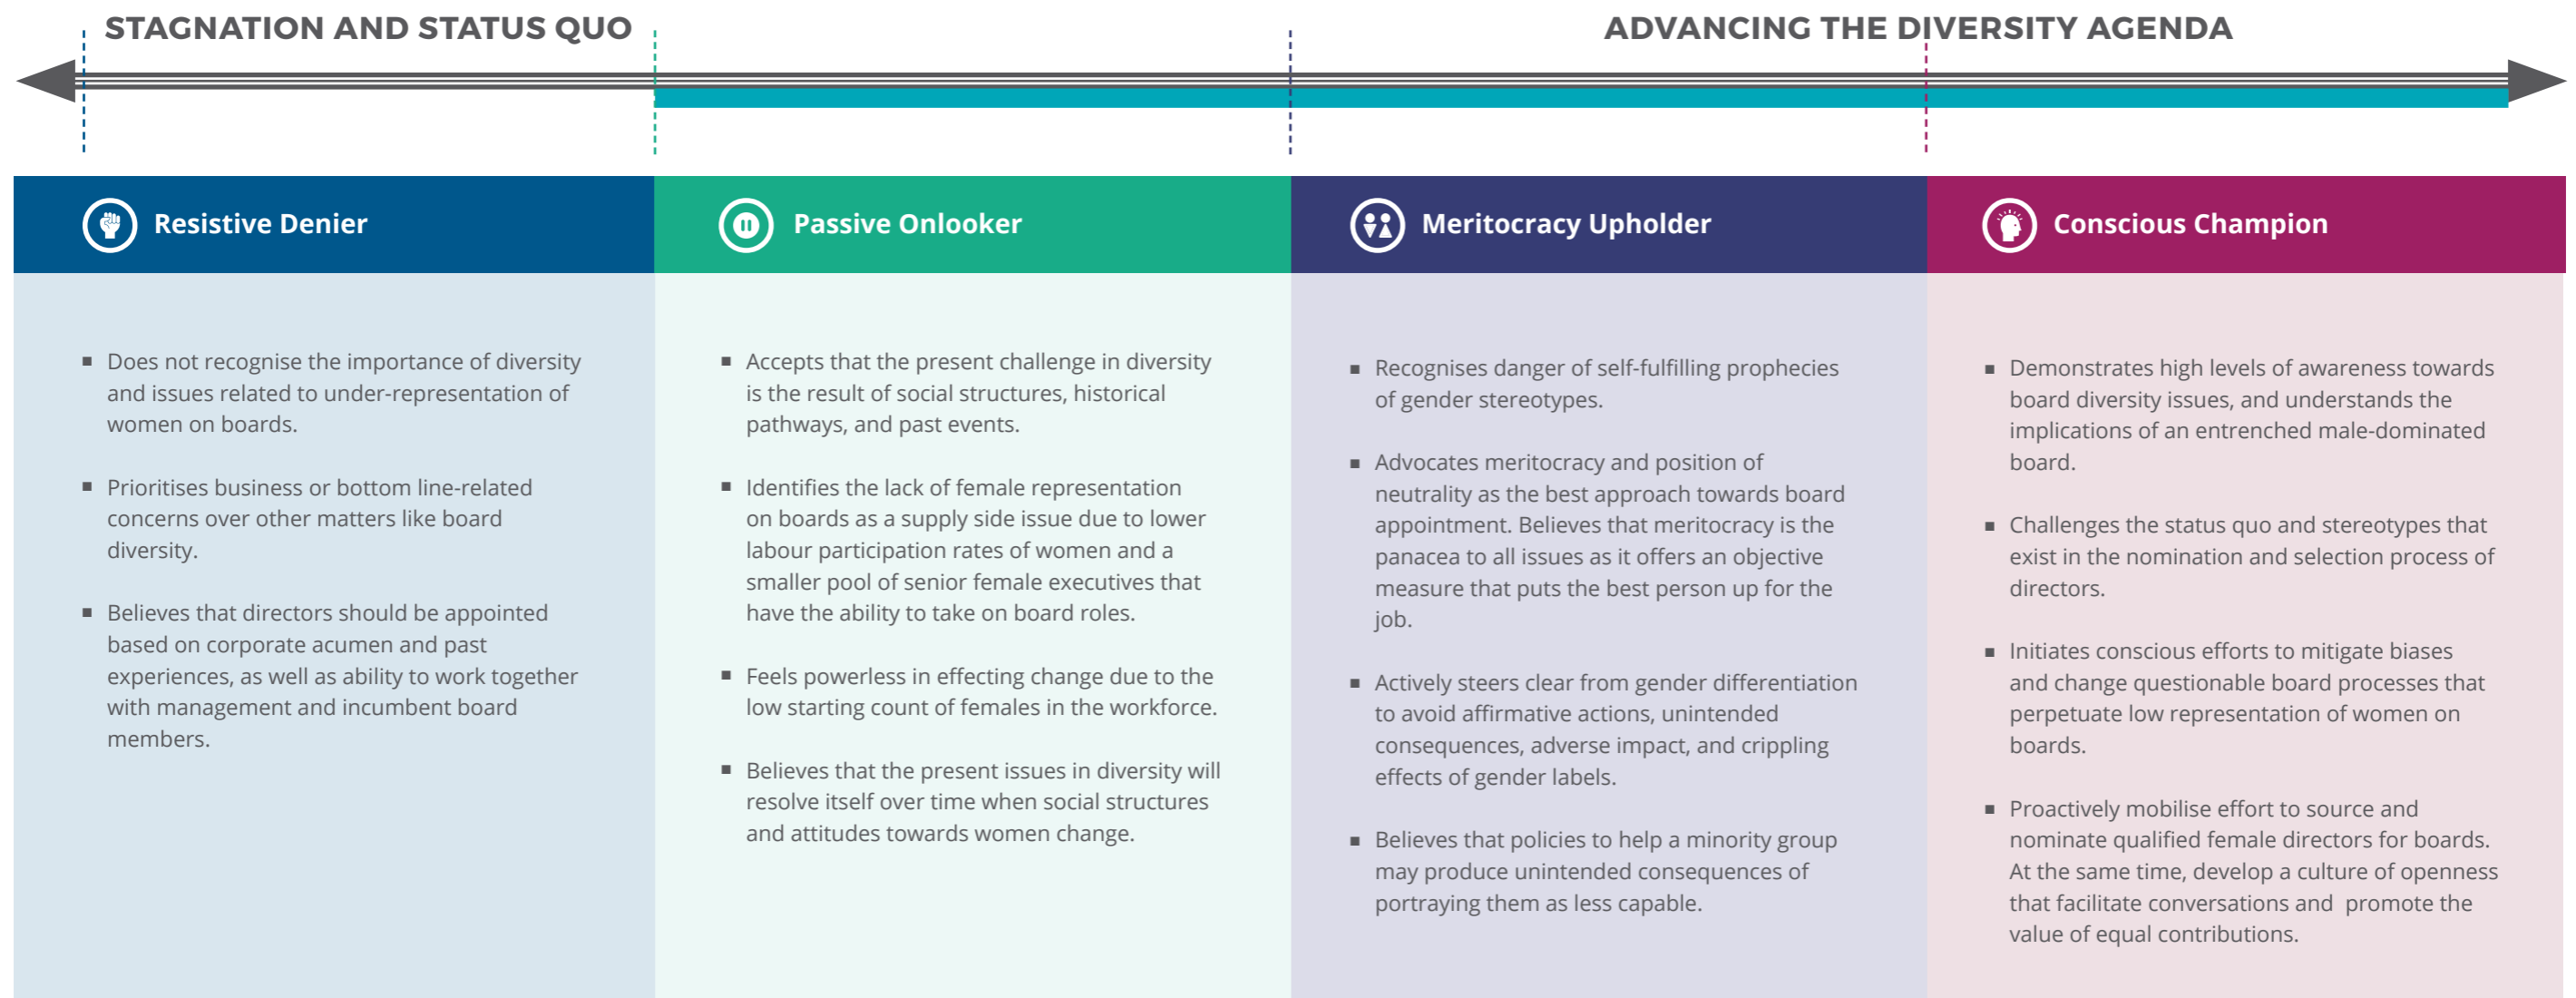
STAGNATION AND STATUS QUO

ADVANCING THE DIVERSITY AGENDA

Resistive Denier

- Does not recognise the importance of diversity and issues related to under-representation of women on boards.
- Prioritises business or bottom line-related concerns over other matters like board diversity.
- Believes that directors should be appointed based on corporate acumen and past experiences, as well as ability to work together with management and incumbent board members.

Passive Onlooker

- Accepts that the present challenge in diversity is the result of social structures, historical pathways, and past events.
- Identifies the lack of female representation on boards as a supply side issue due to lower labour participation rates of women and a smaller pool of senior female executives that have the ability to take on board roles.
- Feels powerless in effecting change due to the low starting count of females in the workforce.
- Believes that the present issues in diversity will resolve itself over time when social structures and attitudes towards women change.

Meritocracy Upholder

- Recognises danger of self-fulfilling prophecies of gender stereotypes.
- Advocates meritocracy and position of neutrality as the best approach towards board appointment. Believes that meritocracy is the panacea to all issues as it offers an objective measure that puts the best person up for the job.
- Actively steers clear from gender differentiation to avoid affirmative actions, unintended consequences, adverse impact, and crippling effects of gender labels.
- Believes that policies to help a minority group may produce unintended consequences of portraying them as less capable.

Conscious Champion

- Demonstrates high levels of awareness towards board diversity issues, and understands the implications of an entrenched male-dominated board.
- Challenges the status quo and stereotypes that exist in the nomination and selection process of directors.
- Initiates conscious efforts to mitigate biases and change questionable board processes that perpetuate low representation of women on boards.
- Proactively mobilise effort to source and nominate qualified female directors for boards. At the same time, develop a culture of openness that facilitate conversations and promote the value of equal contributions.